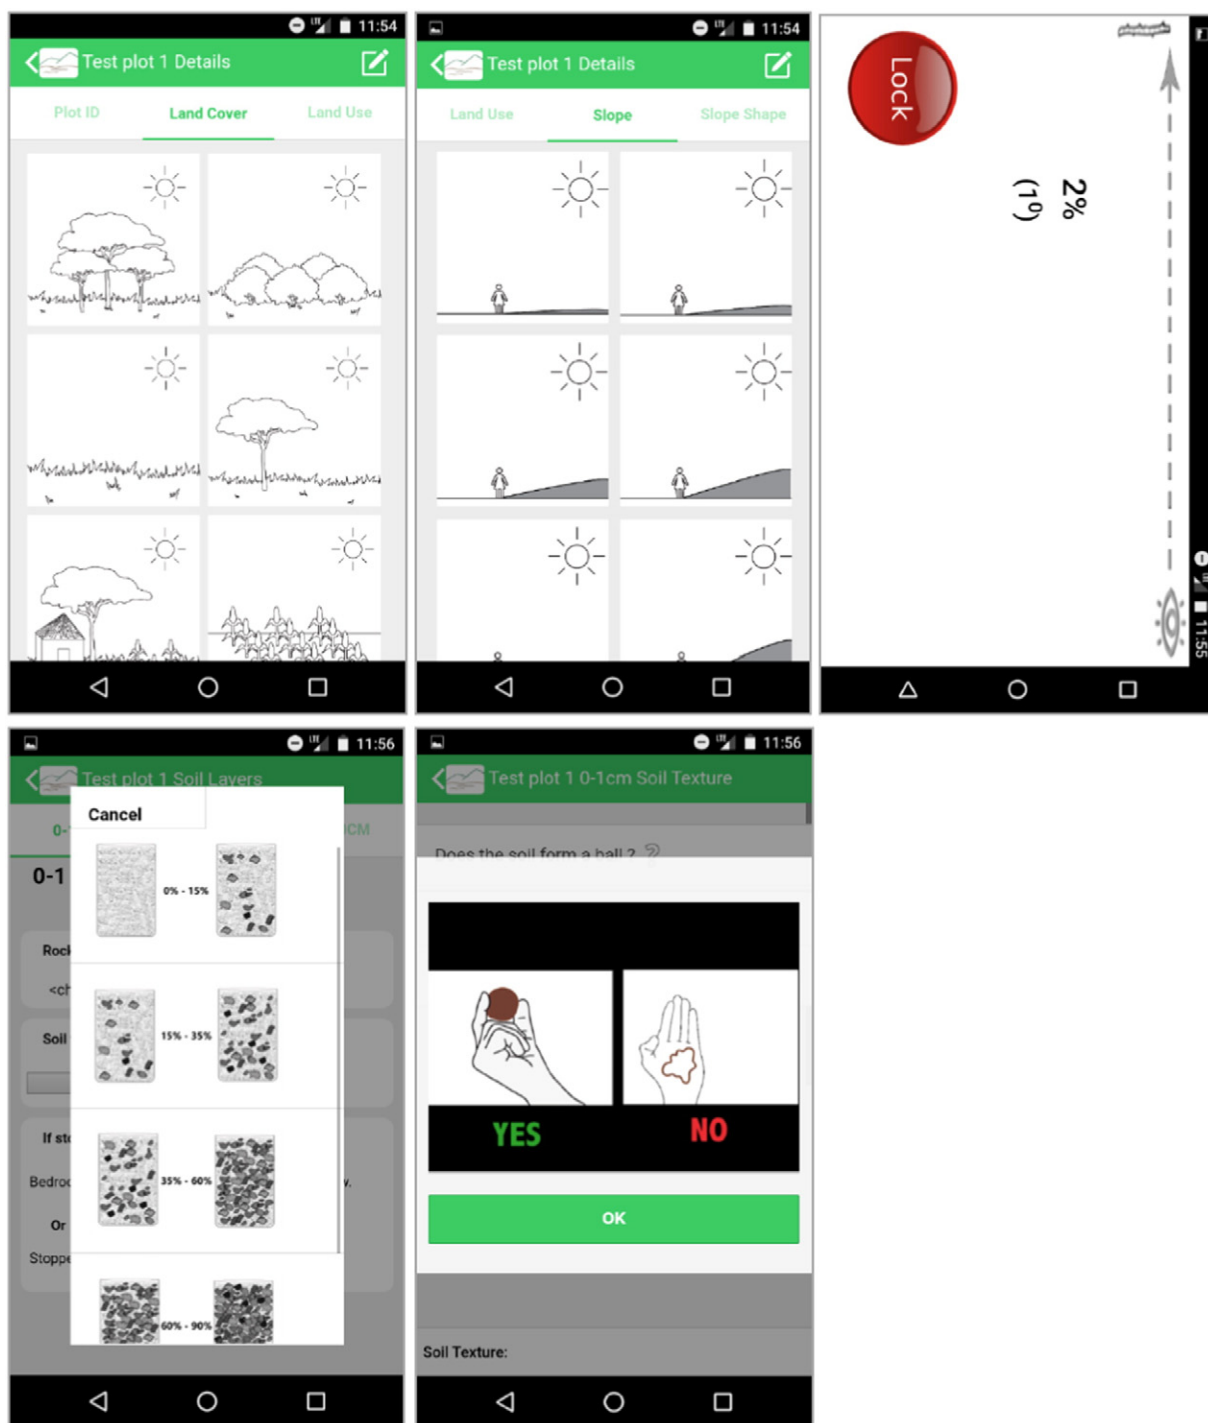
11:54

Test plot 1 Details

Plot ID | Land Cover | Land Use

11:54

Test plot 1 Details

Land Use | Slope | Slope Shape

Lock

2%

$(1^0)$

11:55

11:56

Test plot 1 Soil Layers

Cancel

0-

0-1

Rock

<ch

Soil

If st

Bedroc

Or

Stoppe

CM

0% - 15%

15% - 35%

35% - 60%

60% - 90%

11:56

Test plot 1 0-1cm Soil Texture

Does the soil form a ball ?

YES

NO

OK

Soil Texture: